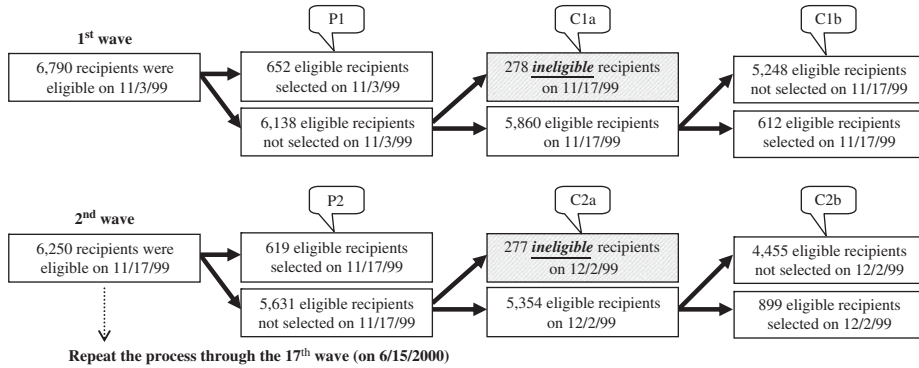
P1

C1a

C1b

1$^{st}$ wave

6,790 recipients were eligible on 11/3/99

652 eligible recipients selected on 11/3/99

6,138 eligible recipients not selected on 11/3/99

278 ***ineligible*** recipients on 11/17/99

5,860 eligible recipients on 11/17/99

5,248 eligible recipients not selected on 11/17/99

612 eligible recipients selected on 11/17/99

P2

C2a

C2b

2$^{nd}$ wave

6,250 recipients were eligible on 11/17/99

619 eligible recipients selected on 11/17/99

5,631 eligible recipients not selected on 11/17/99

277 ***ineligible*** recipients on 12/2/99

5,354 eligible recipients on 12/2/99

4,455 eligible recipients not selected on 12/2/99

899 eligible recipients selected on 12/2/99

Repeat the process through the 17$^{th}$ wave (on 6/15/2000)